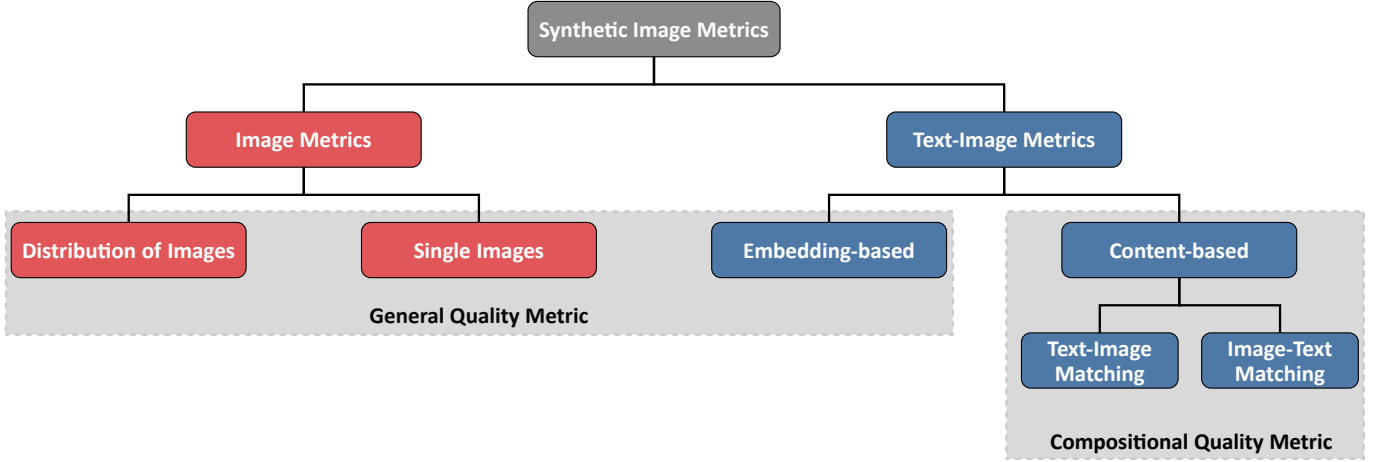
Synthetic Image Metrics

Image Metrics

Text-Image Metrics

Distribution of Images

Single Images

Embedding-based

Content-based

General Quality Metric

Text-Image Matching

Image-Text Matching

Compositional Quality Metric